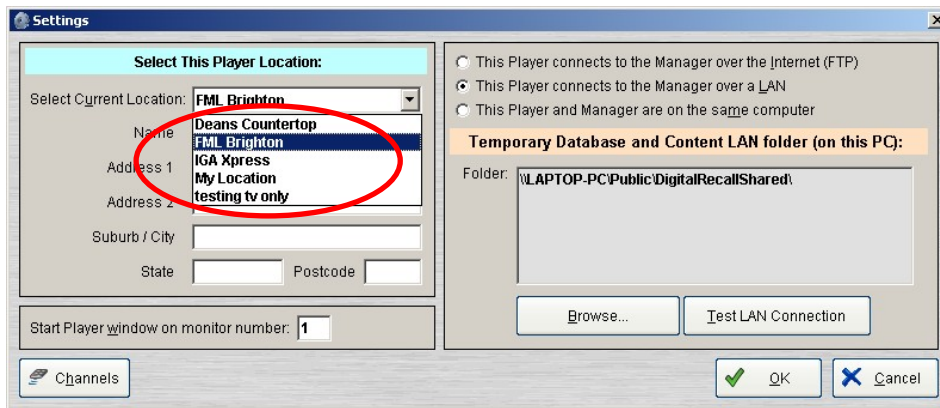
Settings

Select This Player Location:

Select Current Location: FML Brighton

Name

Deans Countertop
FML Brighton
IGA Xpress
My Location
testing tv only

Address 1

Address 2

Suburb / City

State

Postcode

Start Player window on monitor number: 1

This Player connects to the Manager over the Internet (FTP)

This Player connects to the Manager over a LAN

This Player and Manager are on the same computer

Temporary Database and Content LAN folder (on this PC):

Folder: \\LAPTOP-PC\Public\DigitalRecallShared\

Browse...

Test LAN Connection

Channels

OK

Cancel